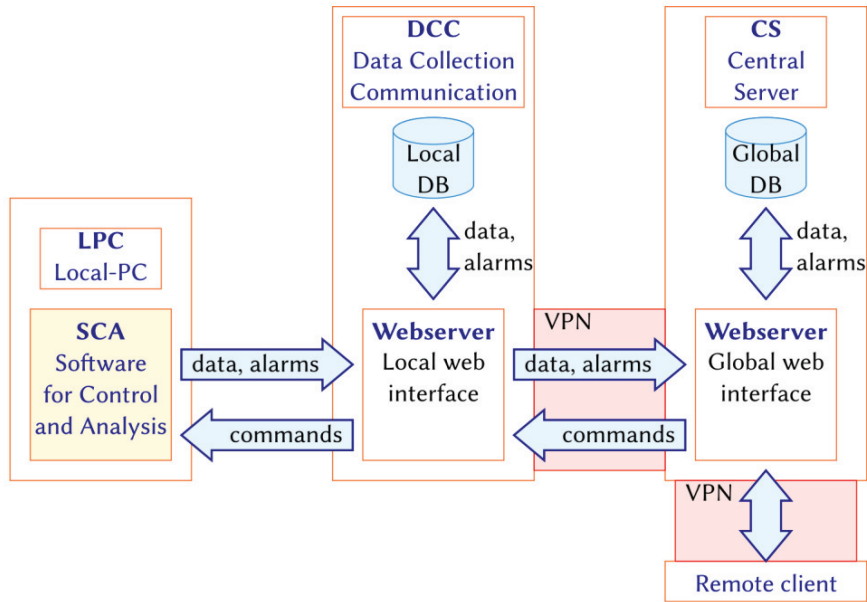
LPC
Local-PC

SCA
Software for Control and Analysis

data, alarms

commands

DCC
Data Collection Communication

Local DB

data, alarms

Webserver
Local web interface

VPN

data, alarms

commands

CS
Central Server

Global DB

data, alarms

Webserver
Global web interface

VPN

Remote client